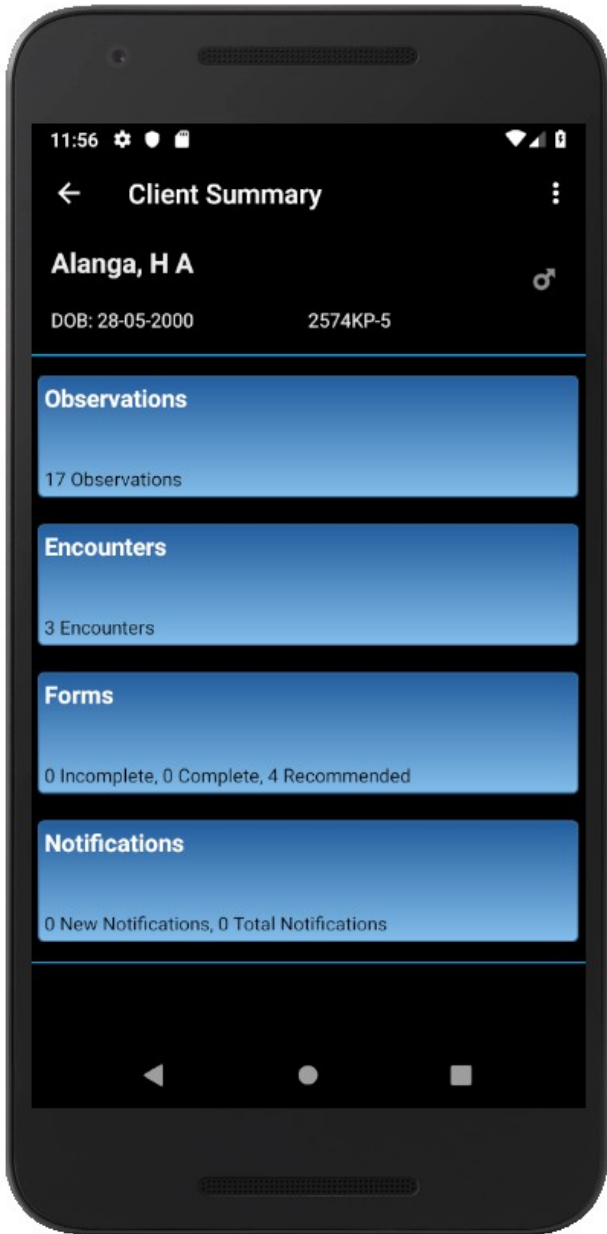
11:56

Client Summary

Alanga, H A

DOB: 28-05-2000

2574KP-5

Observations

17 Observations

Encounters

3 Encounters

Forms

0 Incomplete, 0 Complete, 4 Recommended

Notifications

0 New Notifications, 0 Total Notifications